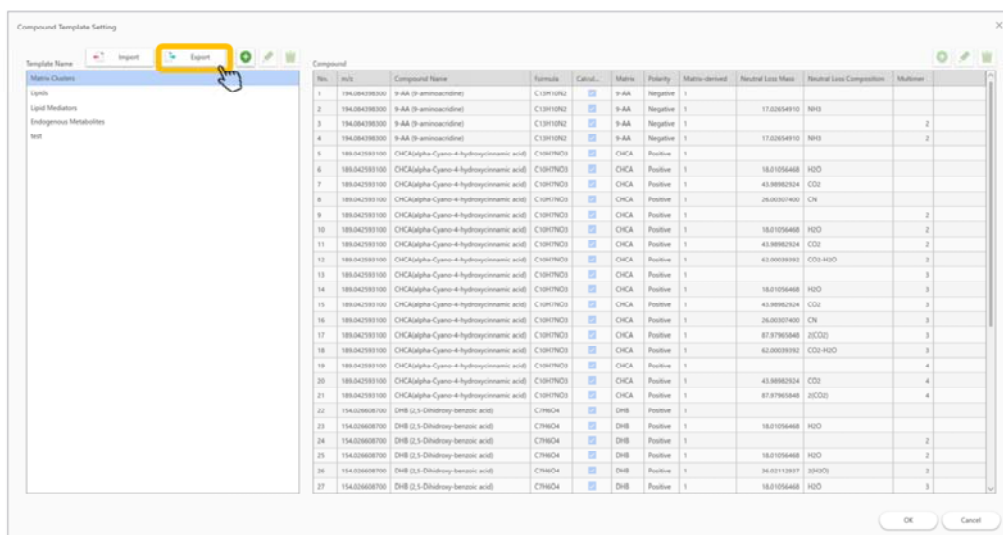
Compound Template Setting

Template Name | Import | Export

Matrix Clusters
Lipids
Lipid Mediators
Endogenous Metabolites
test

Compound

| No. | m/z | Compound Name | Formula | Calcul... | Matrix | Polarity | Matrix-derived | Neutral Loss Mass | Neutral Loss Composition | Multimer |
|---|---|---|---|---|---|---|---|---|---|---|
| 1 | 194.084398300 | 9-AA (9-aminoacridine) | C13H10N2 | | 9-AA | Negative | 1 | | | |
| 2 | 194.084398300 | 9-AA (9-aminoacridine) | C13H10N2 | | 9-AA | Negative | 1 | 17.02654910 | NH3 | |
| 3 | 194.084398300 | 9-AA (9-aminoacridine) | C13H10N2 | | 9-AA | Negative | 1 | | | 2 |
| 4 | 194.084398300 | 9-AA (9-aminoacridine) | C13H10N2 | | 9-AA | Negative | 1 | 17.02654910 | NH3 | 2 |
| 5 | 189.042593100 | CHCA(alpha-Cyano-4-hydroxycinnamic acid) | C10H7NO3 | | CHCA | Positive | 1 | | | |
| 6 | 189.042593100 | CHCA(alpha-Cyano-4-hydroxycinnamic acid) | C10H7NO3 | | CHCA | Positive | 1 | 18.01056468 | H2O | |
| 7 | 189.042593100 | CHCA(alpha-Cyano-4-hydroxycinnamic acid) | C10H7NO3 | | CHCA | Positive | 1 | 43.98982924 | CO2 | |
| 8 | 189.042593100 | CHCA(alpha-Cyano-4-hydroxycinnamic acid) | C10H7NO3 | | CHCA | Positive | 1 | 26.00307400 | CN | |
| 9 | 189.042593100 | CHCA(alpha-Cyano-4-hydroxycinnamic acid) | C10H7NO3 | | CHCA | Positive | 1 | | | 2 |
| 10 | 189.042593100 | CHCA(alpha-Cyano-4-hydroxycinnamic acid) | C10H7NO3 | | CHCA | Positive | 1 | 18.01056468 | H2O | 2 |
| 11 | 189.042593100 | CHCA(alpha-Cyano-4-hydroxycinnamic acid) | C10H7NO3 | | CHCA | Positive | 1 | 43.98982924 | CO2 | 2 |
| 12 | 189.042593100 | CHCA(alpha-Cyano-4-hydroxycinnamic acid) | C10H7NO3 | | CHCA | Positive | 1 | 62.00039392 | CO2-H2O | 2 |
| 13 | 189.042593100 | CHCA(alpha-Cyano-4-hydroxycinnamic acid) | C10H7NO3 | | CHCA | Positive | 1 | | | 3 |
| 14 | 189.042593100 | CHCA(alpha-Cyano-4-hydroxycinnamic acid) | C10H7NO3 | | CHCA | Positive | 1 | 18.01056468 | H2O | 3 |
| 15 | 189.042593100 | CHCA(alpha-Cyano-4-hydroxycinnamic acid) | C10H7NO3 | | CHCA | Positive | 1 | 43.98982924 | CO2 | 3 |
| 16 | 189.042593100 | CHCA(alpha-Cyano-4-hydroxycinnamic acid) | C10H7NO3 | | CHCA | Positive | 1 | 26.00307400 | CN | 3 |
| 17 | 189.042593100 | CHCA(alpha-Cyano-4-hydroxycinnamic acid) | C10H7NO3 | | CHCA | Positive | 1 | 87.97965848 | 2(CO2) | 3 |
| 18 | 189.042593100 | CHCA(alpha-Cyano-4-hydroxycinnamic acid) | C10H7NO3 | | CHCA | Positive | 1 | 62.00039392 | CO2-H2O | 3 |
| 19 | 189.042593100 | CHCA(alpha-Cyano-4-hydroxycinnamic acid) | C10H7NO3 | | CHCA | Positive | 1 | | | 4 |
| 20 | 189.042593100 | CHCA(alpha-Cyano-4-hydroxycinnamic acid) | C10H7NO3 | | CHCA | Positive | 1 | 43.98982924 | CO2 | 4 |
| 21 | 189.042593100 | CHCA(alpha-Cyano-4-hydroxycinnamic acid) | C10H7NO3 | | CHCA | Positive | 1 | 87.97965848 | 2(CO2) | 4 |
| 22 | 154.026608700 | DHB (2,5-Dihidroxy-benzoic acid) | C7H6O4 | | DHB | Positive | 1 | | | |
| 23 | 154.026608700 | DHB (2,5-Dihidroxy-benzoic acid) | C7H6O4 | | DHB | Positive | 1 | 18.01056468 | H2O | |
| 24 | 154.026608700 | DHB (2,5-Dihidroxy-benzoic acid) | C7H6O4 | | DHB | Positive | 1 | | | 2 |
| 25 | 154.026608700 | DHB (2,5-Dihidroxy-benzoic acid) | C7H6O4 | | DHB | Positive | 1 | 18.01056468 | H2O | 2 |
| 26 | 154.026608700 | DHB (2,5-Dihidroxy-benzoic acid) | C7H6O4 | | DHB | Positive | 1 | 36.02112937 | 2(H2O) | 2 |
| 27 | 154.026608700 | DHB (2,5-Dihidroxy-benzoic acid) | C7H6O4 | | DHB | Positive | 1 | 18.01056468 | H2O | 3 |

OK | Cancel